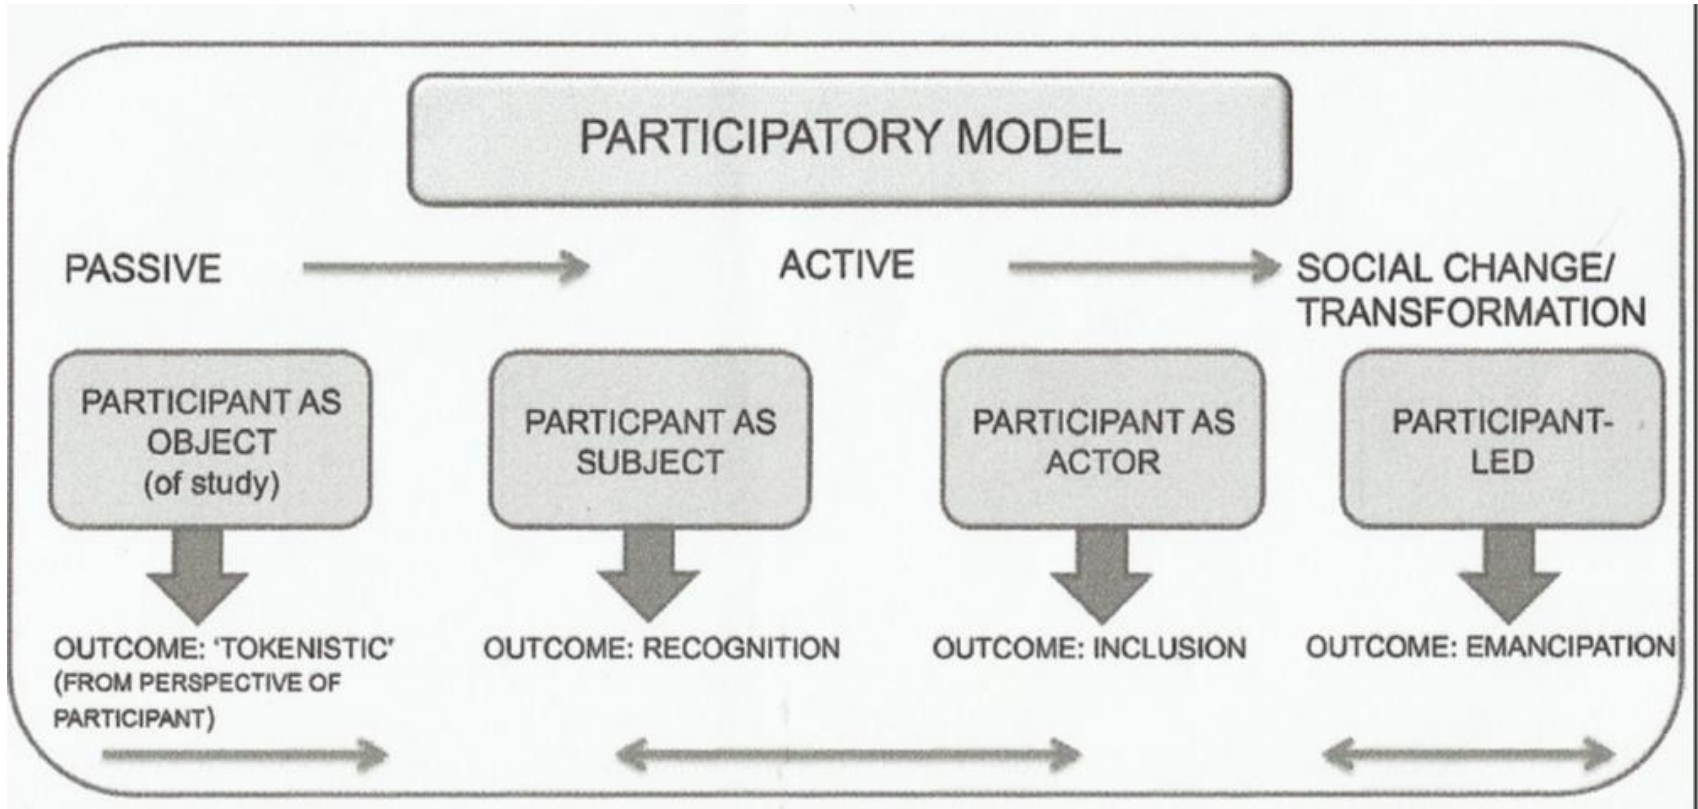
PARTICIPATORY MODEL

PASSIVE

ACTIVE

SOCIAL CHANGE/ TRANSFORMATION

PARTICIPANT AS OBJECT (of study)

OUTCOME: 'TOKENISTIC' (FROM PERSPECTIVE OF PARTICIPANT)

PARTICPANT AS SUBJECT

OUTCOME: RECOGNITION

PARTICIPANT AS ACTOR

OUTCOME: INCLUSION

PARTICIPANT-LED

OUTCOME: EMANCIPATION